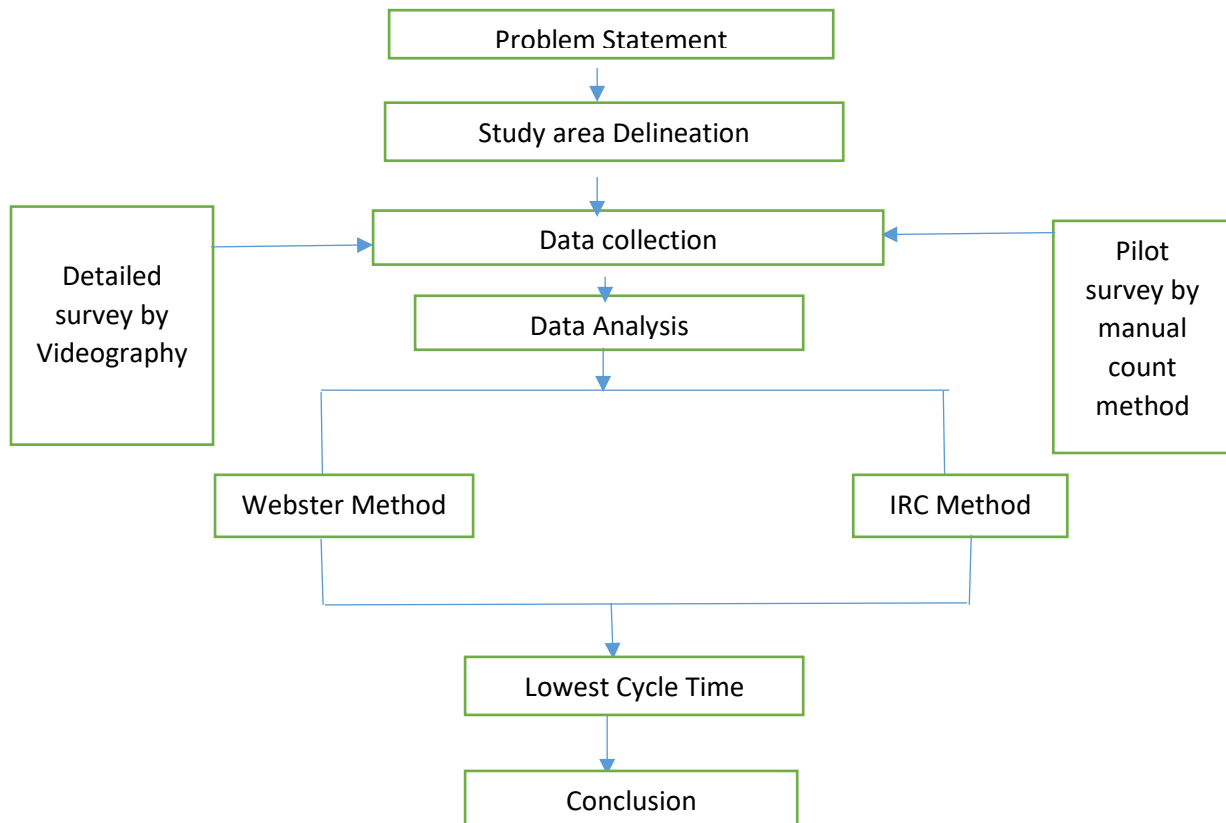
Problem Statement

Study area Delineation

Detailed survey by Videography

Data collection

Pilot survey by manual count method

Data Analysis

Webster Method

IRC Method

Lowest Cycle Time

Conclusion